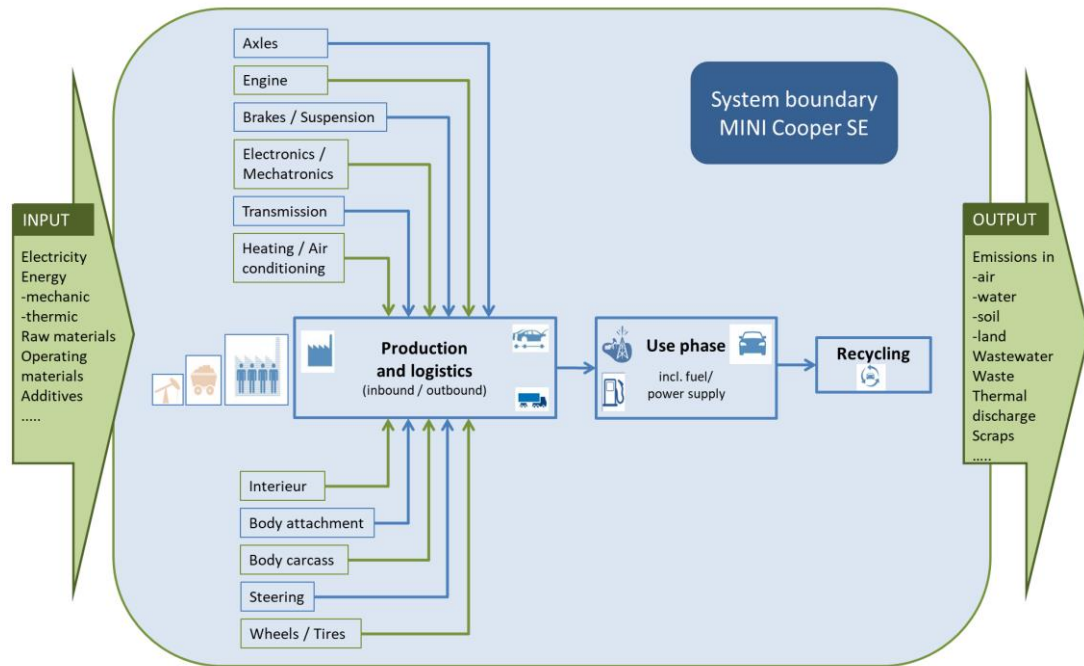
Axles

Engine

Brakes / Suspension

Electronics / Mechatronics

Transmission

Heating / Air conditioning

System boundary MINI Cooper SE

INPUT

Electricity
Energy
-mechanic
-thermic
Raw materials
Operating materials
Additives
.....

Production and logistics
(inbound / outbound)

Use phase
incl. fuel/ power supply

Recycling

OUTPUT

Emissions in
-air
-water
-soil
-land
Wastewater
Waste
Thermal discharge
Scraps
.....

Interieur

Body attachment

Body carcass

Steering

Wheels / Tires